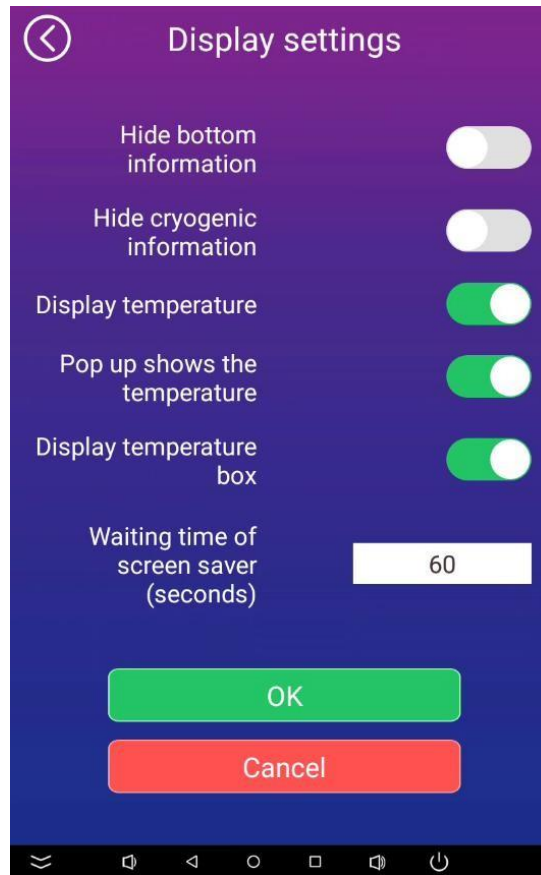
Display settings

Hide bottom information

Hide cryogenic information

Display temperature

Pop up shows the temperature

Display temperature box

Waiting time of screen saver (seconds)

60

OK

Cancel